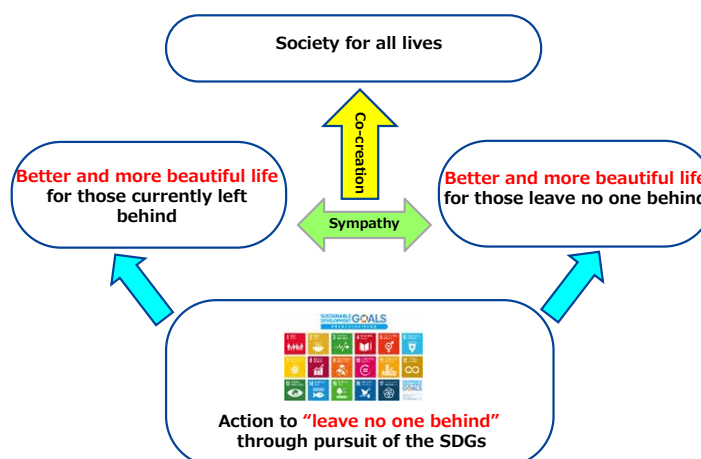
Society for all lives

Co-creation

Better and more beautiful life for those currently left behind

Sympathy

Better and more beautiful life for those leave no one behind

SUSTAINABLE DEVELOPMENT GOALS

Action to "leave no one behind" through pursuit of the SDGs